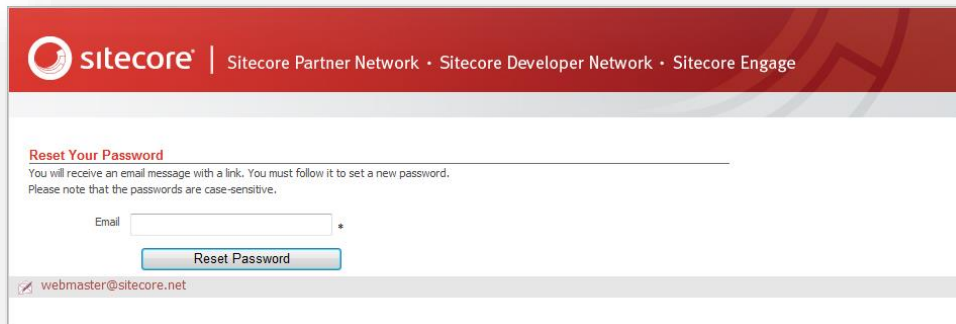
sitecore® | Sitecore Partner Network · Sitecore Developer Network · Sitecore Engage

Reset Your Password

You will receive an email message with a link. You must follow it to set a new password.
Please note that the passwords are case-sensitive.

Email *

Reset Password

webmaster@sitecore.net